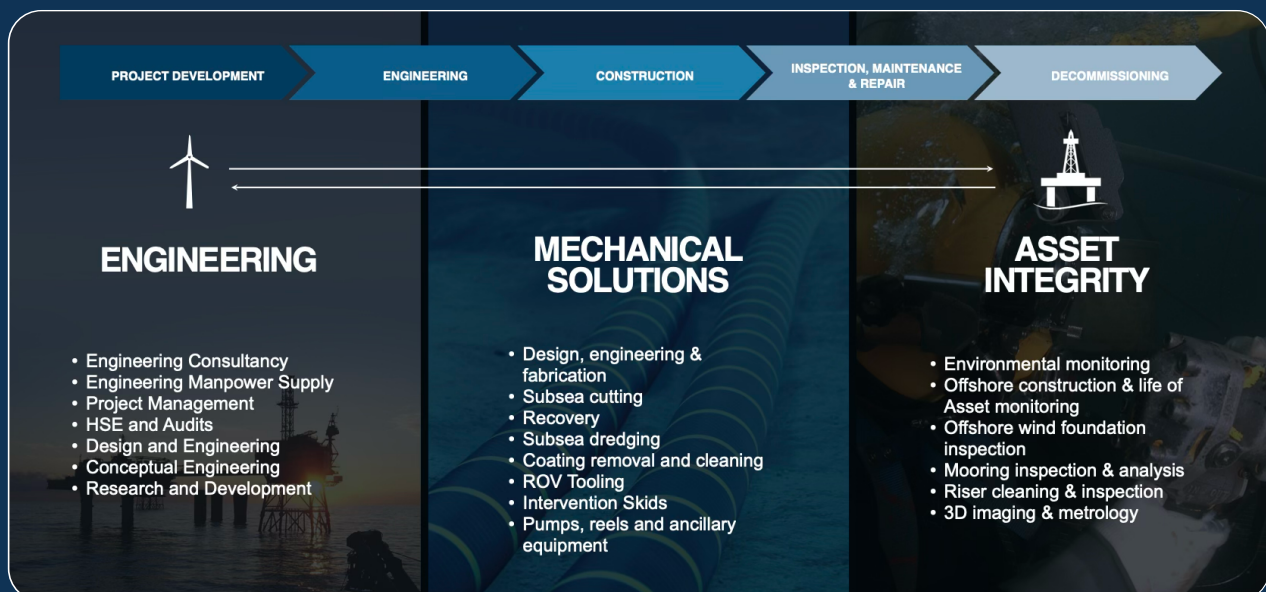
PROJECT DEVELOPMENT

ENGINEERING

CONSTRUCTION

INSPECTION, MAINTENANCE & REPAIR

DECOMMISSIONING

ENGINEERING

- Engineering Consultancy
- Engineering Manpower Supply
- Project Management
- HSE and Audits
- Design and Engineering
- Conceptual Engineering
- Research and Development

MECHANICAL SOLUTIONS

- Design, engineering & fabrication
- Subsea cutting
- Recovery
- Subsea dredging
- Coating removal and cleaning
- ROV Tooling
- Intervention Skids
- Pumps, reels and ancillary equipment

ASSET INTEGRITY

- Environmental monitoring
- Offshore construction & life of Asset monitoring
- Offshore wind foundation inspection
- Mooring inspection & analysis
- Riser cleaning & inspection
- 3D imaging & metrology